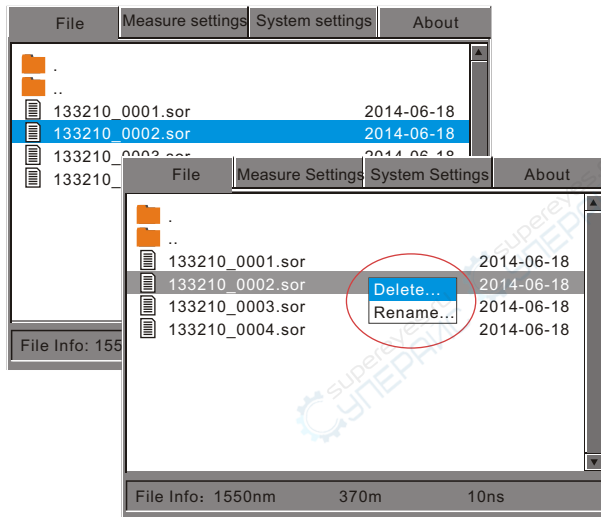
File | Measure settings | System settings | About

.
..
133210_0001.sor 2014-06-18
133210_0002.sor 2014-06-18
133210_0003.sor 2014-06-18
133210_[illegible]

File Info: 155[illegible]

File | Measure Settings | System Settings | About

.
..
133210_0001.sor 2014-06-18
133210_0002.sor 2014-06-18
Delete...
Rename...
133210_0003.sor 2014-06-18
133210_0004.sor 2014-06-18

File Info: 1550nm 370m 10ns

supereyes
СУПЕРАЙС
supereyes
СУПЕРАЙС